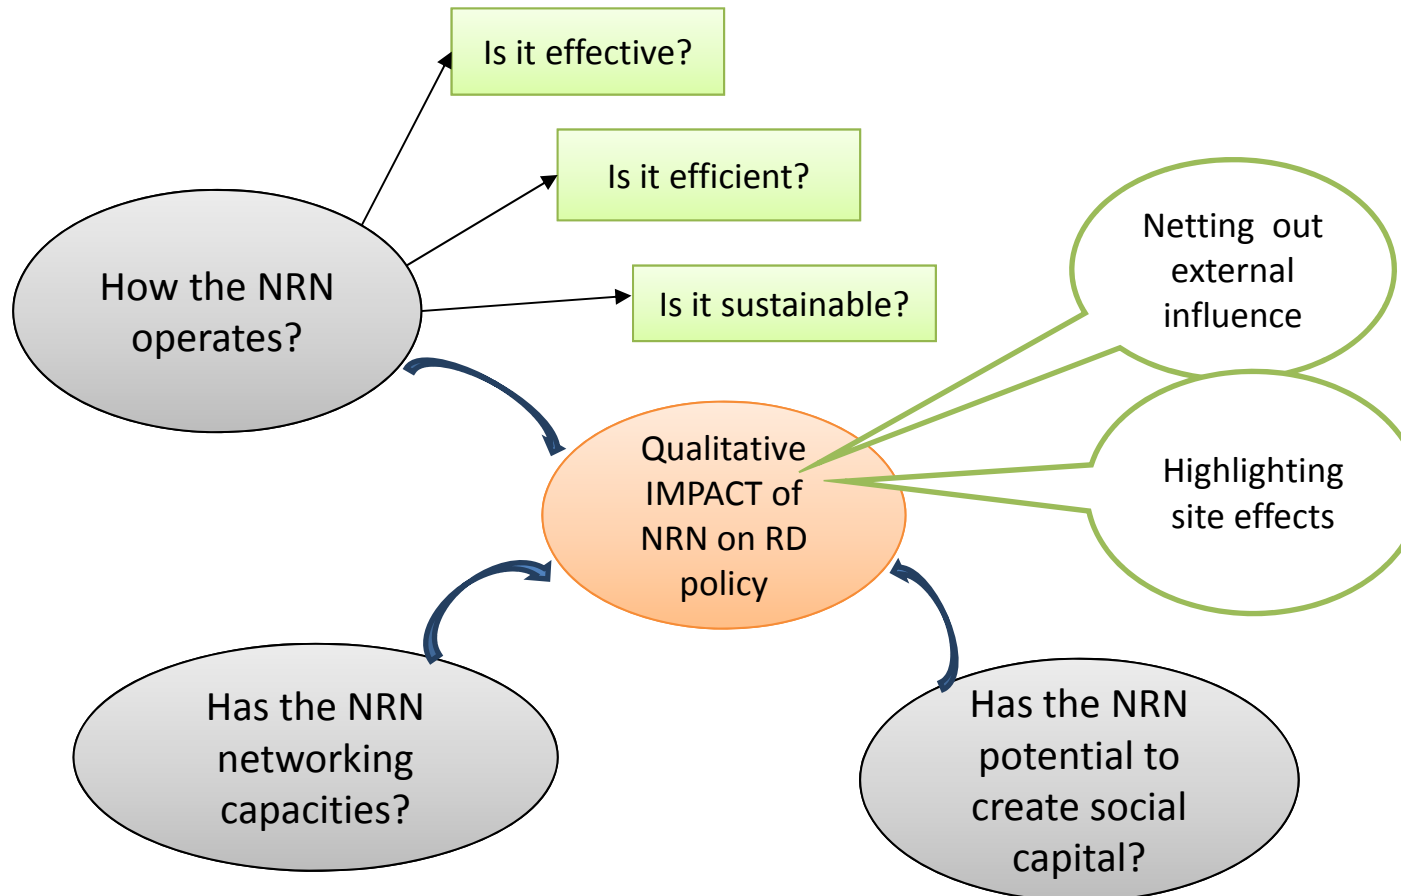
Is it effective?

Is it efficient?

How the NRN operates?

Is it sustainable?

Netting out external influence

Qualitative IMPACT of NRN on RD policy

Highlighting site effects

Has the NRN networking capacities?

Has the NRN potential to create social capital?